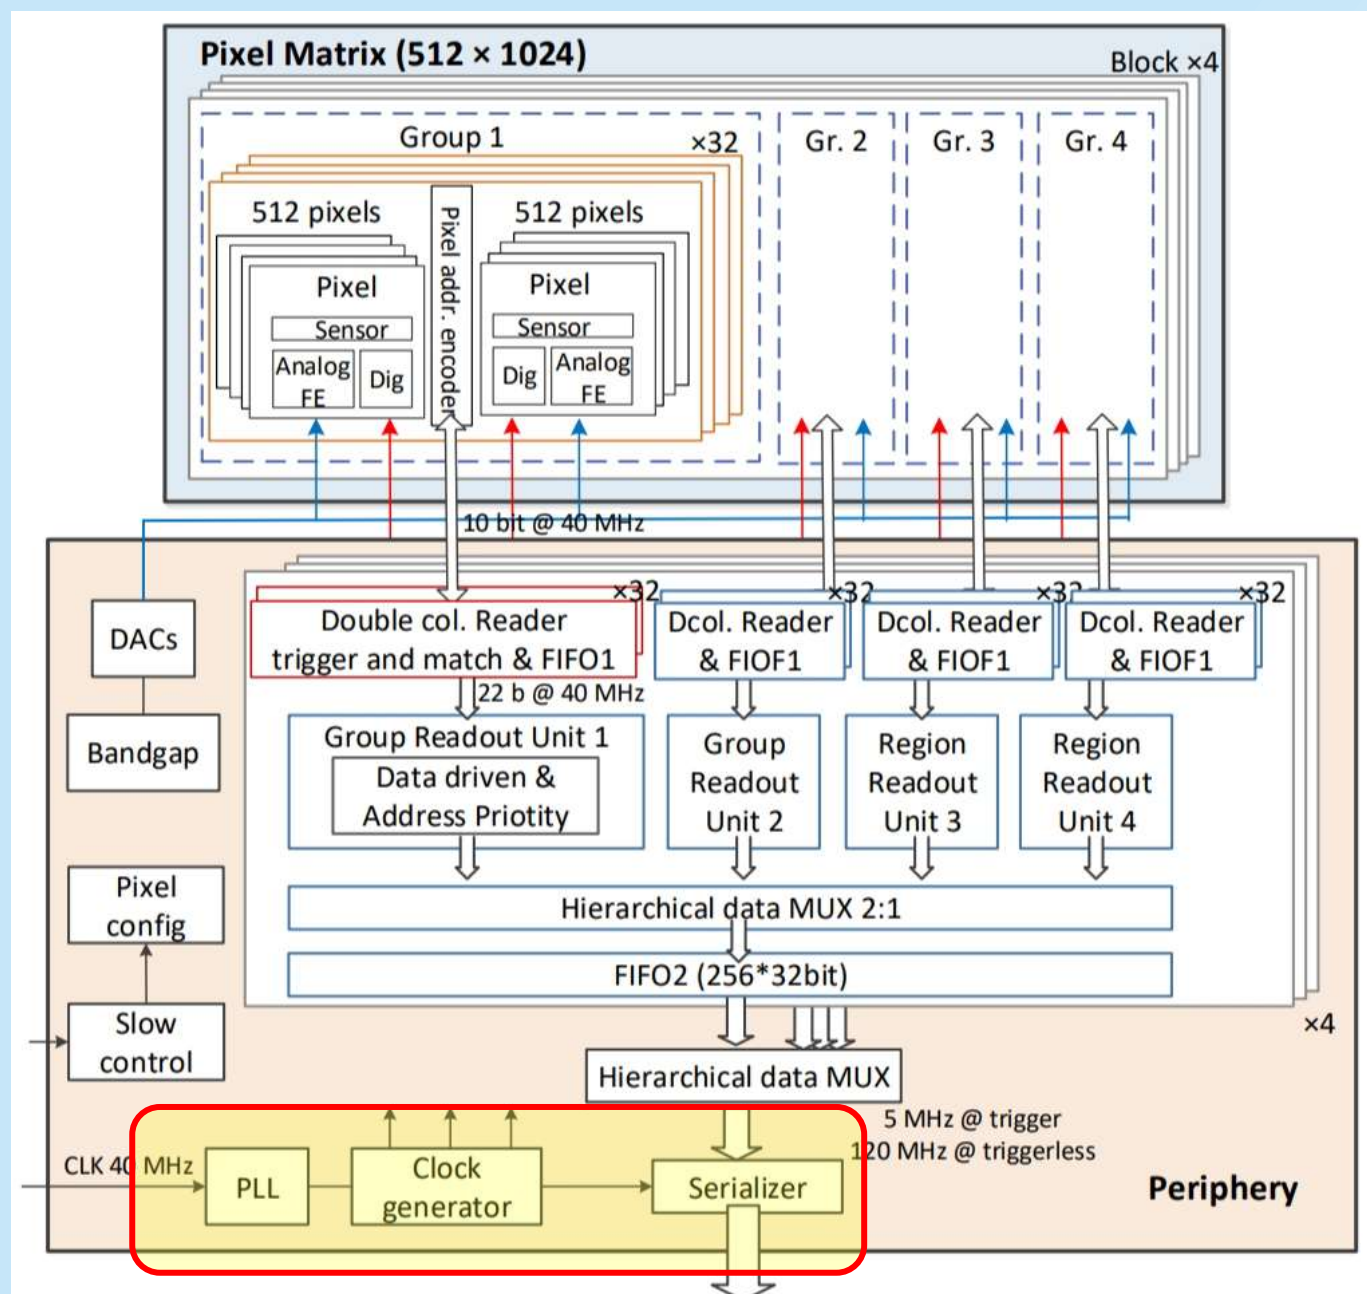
Pixel Matrix (512 × 1024)

Block ×4

Group 1

×32

Gr. 2

Gr. 3

Gr. 4

512 pixels

Pixel

Sensor

Analog FE

Dig

Pixel addr. encoder

512 pixels

Pixel

Sensor

Dig

Analog FE

10 bit @ 40 MHz

DACs

Bandgap

Pixel config

Slow control

×32

Double col. Reader trigger and match & FIFO1

×32

Dcol. Reader & FIOF1

×32

Dcol. Reader & FIOF1

×32

Dcol. Reader & FIOF1

22 b @ 40 MHz

Group Readout Unit 1

Data driven & Address Priotity

Group Readout Unit 2

Region Readout Unit 3

Region Readout Unit 4

Hierarchical data MUX 2:1

FIFO2 (256*32bit)

×4

Hierarchical data MUX

5 MHz @ trigger

120 MHz @ triggerless

CLK 40 MHz

PLL

Clock generator

Serializer

Periphery